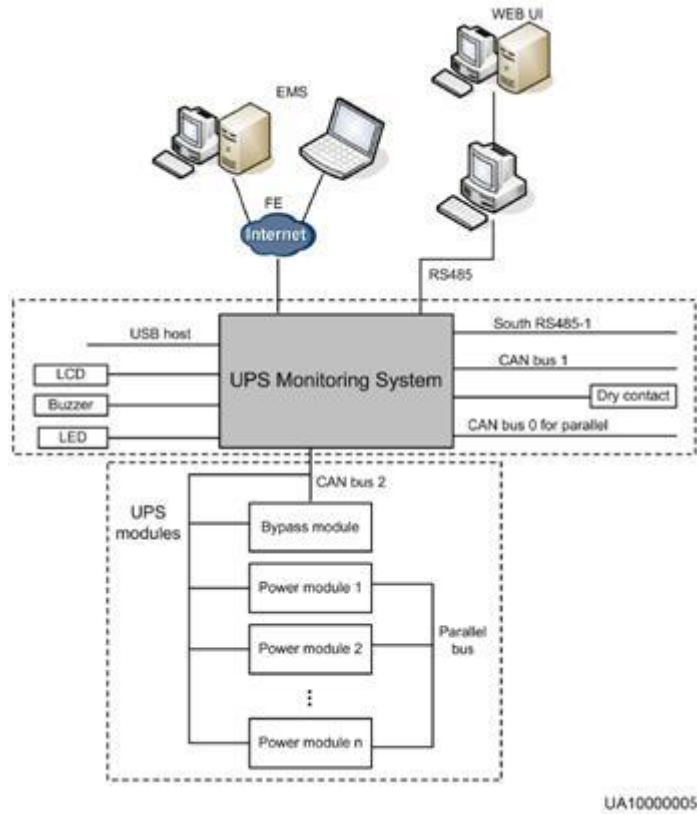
WEB UI

EMS

FE

Internet

RS485

USB host

South RS485-1

CAN bus 1

LCD

UPS Monitoring System

Buzzer

Dry contact

LED

CAN bus 0 for parallel

CAN bus 2

UPS modules

Bypass module

Power module 1

Power module 2

Parallel bus

⋮

Power module n

UA10000005